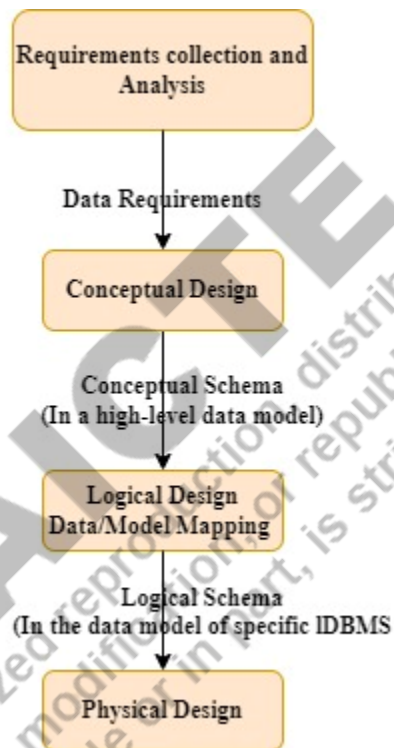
Requirements collection and Analysis

Data Requirements

Conceptual Design

Conceptual Schema
(In a high-level data model)

Logical Design
Data/Model Mapping

Logical Schema
(In the data model of specific IDBMS

Physical Design

AICTE
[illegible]zed reproduction, distri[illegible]
modification, or republ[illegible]
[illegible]le or in part, is stri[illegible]